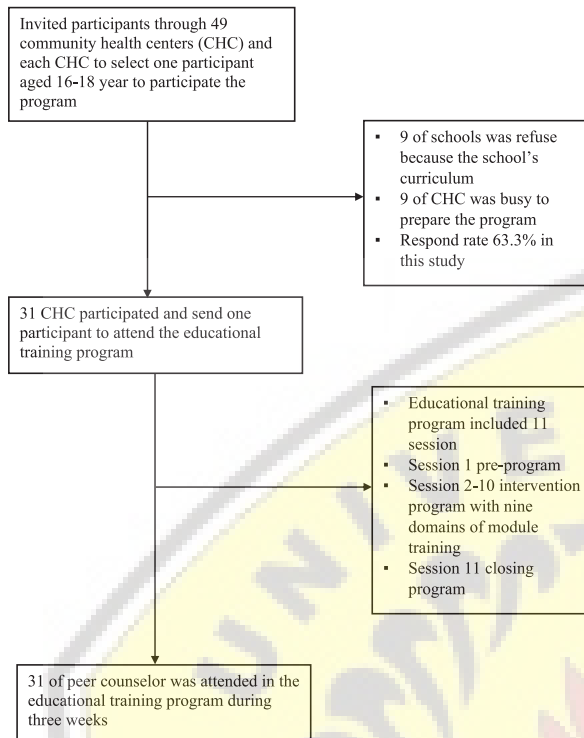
Invited participants through 49 community health centers (CHC) and each CHC to select one participant aged 16-18 year to participate the program

▪ 9 of schools was refuse because the school's curriculum
▪ 9 of CHC was busy to prepare the program
▪ Respond rate 63.3% in this study

31 CHC participated and send one participant to attend the educational training program

▪ Educational training program included 11 session
▪ Session 1 pre-program
▪ Session 2-10 intervention program with nine domains of module training
▪ Session 11 closing program

31 of peer counselor was attended in the educational training program during three weeks